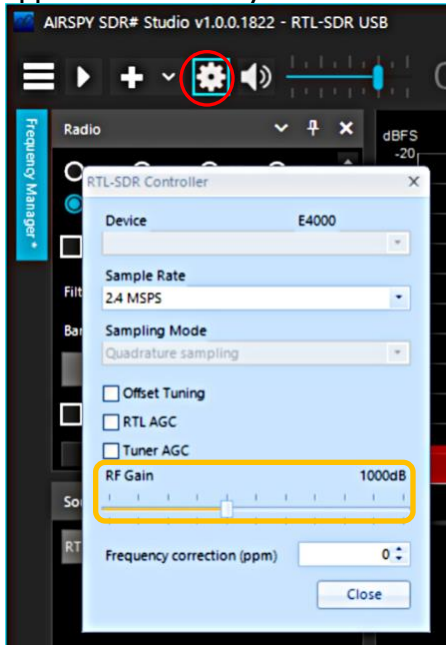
AIRSPY SDR# Studio v1.0.0.1822 - RTL-SDR USB

Frequency Manager*

Radio

dBFS

-20

Filt

Bar

So

RT

RTL-SDR Controller

Device

E4000

Sample Rate

2.4 MSPS

Sampling Mode

Quadrature sampling

Offset Tuning

RTL AGC

Tuner AGC

RF Gain

1000dB

Frequency correction (ppm)

0

Close